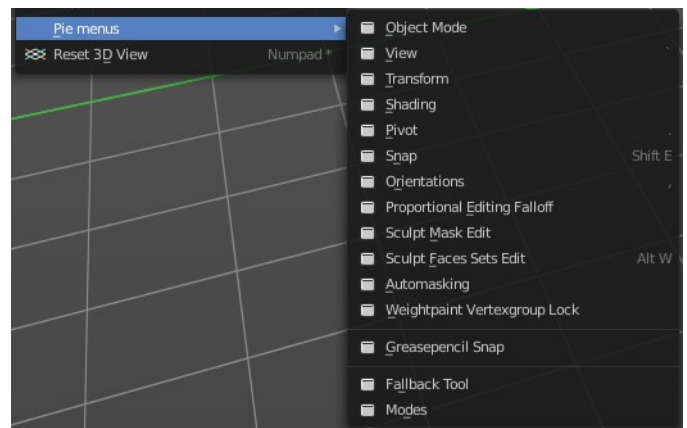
Pie menus
Reset 3D View Numpad *

Object Mode
View
Transform
Shading
Pivot
Snap Shift E
Orientations
Proportional Editing Falloff
Sculpt Mask Edit
Sculpt Faces Sets Edit Alt W
Automasking
Weightpaint Vertexgroup Lock
Greasepencil Snap
Fallback Tool
Modes